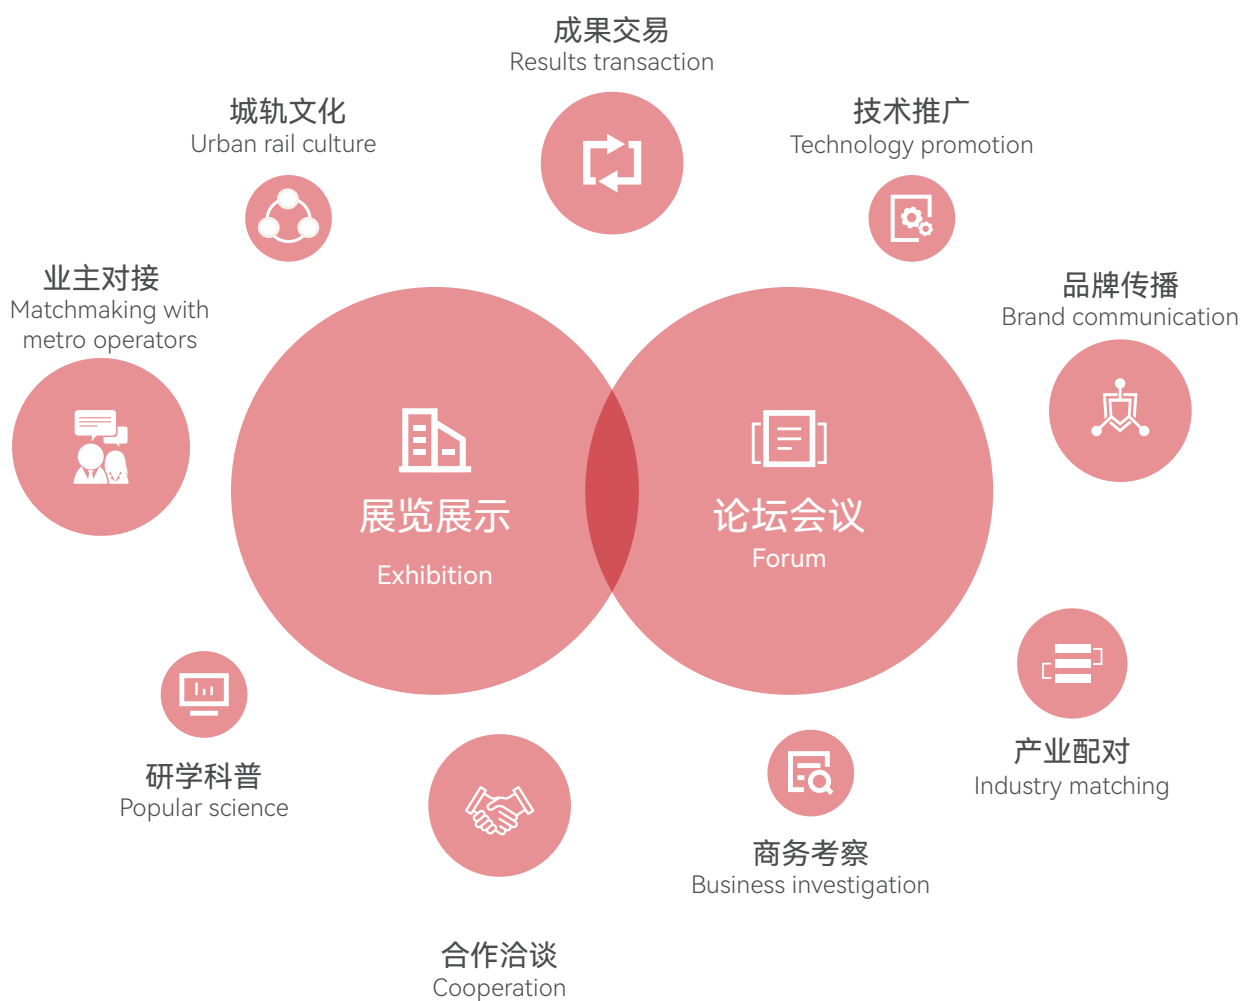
成果交易
Results transaction

城轨文化
Urban rail culture

技术推广
Technology promotion

业主对接
Matchmaking with metro operators

品牌传播
Brand communication

展览展示
Exhibition

论坛会议
Forum

研学科普
Popular science

产业配对
Industry matching

商务考察
Business investigation

合作洽谈
Cooperation